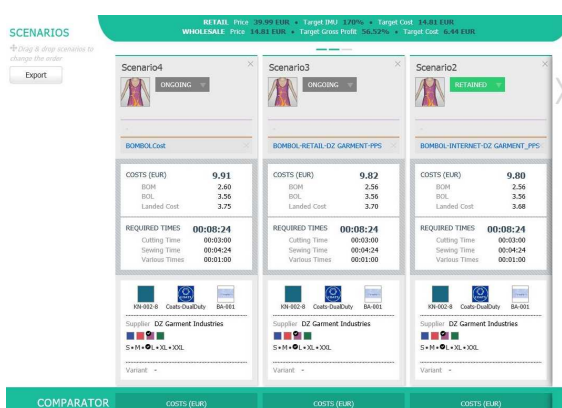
SCENARIOS

RETAIL Price 39.99 EUR • Target IMU 170% • Target Cost 14.81 EUR
WHOLESALE Price 14.81 EUR • Target Gross Profit 56.52% • Target Cost 6.44 EUR

Drag & drop scenarios to change the order

Export

Scenario4
ONGOING
BOMBOLCost
COSTS (EUR) 9.91
BOM 2.60
BOL 3.56
Landed Cost 3.75
REQUIRED TIMES 00:08:24
Cutting Time 00:03:00
Sewing Time 00:04:24
Various Times 00:01:00
KN-002-B Coats-DualDuty BA-001
Supplier DZ Garment Industries
S • M • L • XL • XXL
Variant -

Scenario3
ONGOING
BOMBOL-RETAIL-DZ GARMENT-PPS
COSTS (EUR) 9.82
BOM 2.56
BOL 3.56
Landed Cost 3.70
REQUIRED TIMES 00:08:24
Cutting Time 00:03:00
Sewing Time 00:04:24
Various Times 00:01:00
KN-002-B Coats-DualDuty BA-001
Supplier DZ Garment Industries
S • M • L • XL • XXL
Variant -

Scenario2
RETAINED
BOMBOL-INTERNET-DZ GARMENT_PPS
COSTS (EUR) 9.80
BOM 2.56
BOL 3.56
Landed Cost 3.68
REQUIRED TIMES 00:08:24
Cutting Time 00:03:00
Sewing Time 00:04:24
Various Times 00:01:00
KN-002-B Coats-DualDuty BA-001
Supplier DZ Garment Industries
S • M • L • XL • XXL
Variant -

COMPARATOR
COSTS (EUR)
COSTS (EUR)
COSTS (EUR)